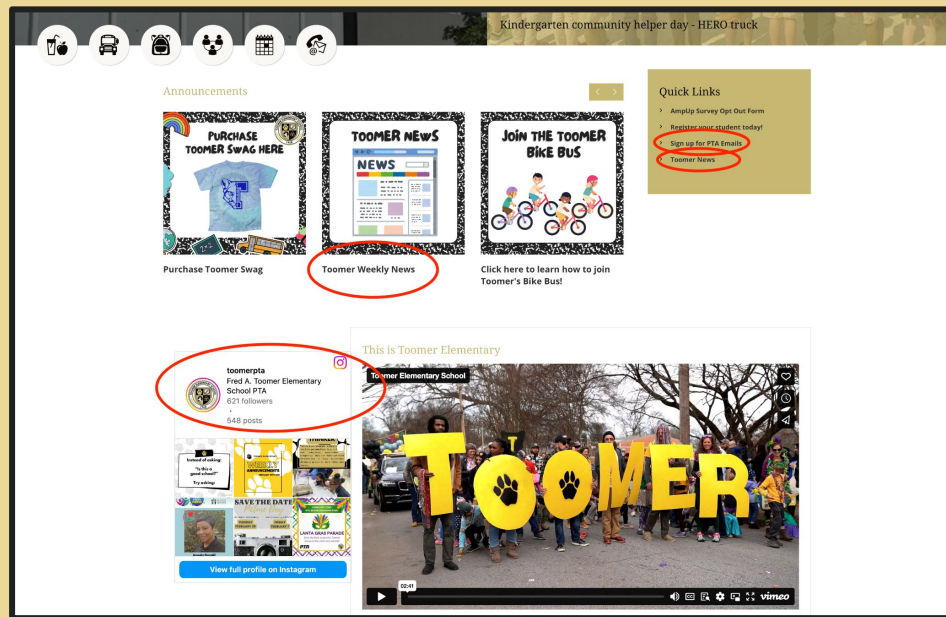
Kindergarten community helper day - HERO truck

Announcements

PURCHASE TOOMER SWAG HERE

Purchase Toomer Swag

TOOMER NEWS

NEWS

Toomer Weekly News

JOIN THE TOOMER BIKE BUS

Click here to learn how to join Toomer's Bike Bus!

Quick Links

AmpUp Survey Opt Out Form

Register your student today!

Sign up for PTA Emails

Toomer News

toomerpta
Fred A. Toomer Elementary School PTA
621 followers
548 posts

Instead of asking: "Is this a good school?" Try asking:

WEEKLY ANNOUNCEMENTS

SAVE THE DATE

LANTA GRAS PARADE

View full profile on Instagram

This is Toomer Elementary

Toomer Elementary School

TOOMER

02:41

vimeo